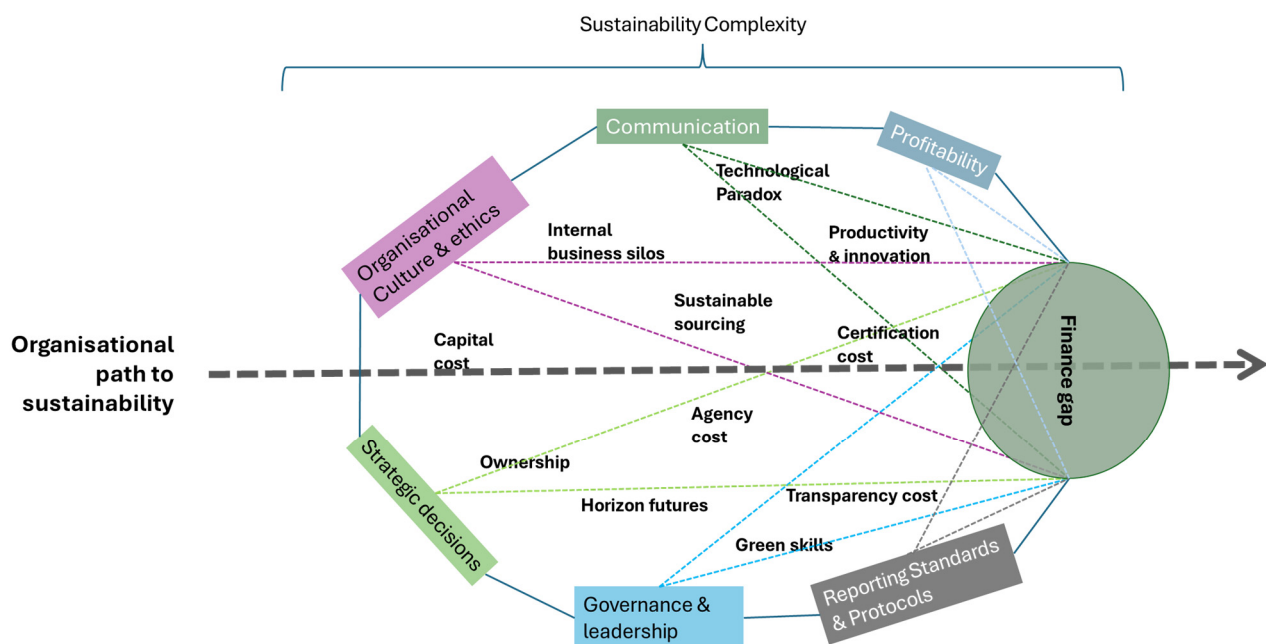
Sustainability Complexity

Communication

Profitability

Organisational Culture & ethics

Technological Paradox

Internal business silos

Productivity & innovation

Sustainable sourcing

Capital cost

Certification cost

Finance gap

Organisational path to sustainability

Agency cost

Ownership

Strategic decisions

Horizon futures

Transparency cost

Green skills

Governance & leadership

Reporting Standards & Protocols